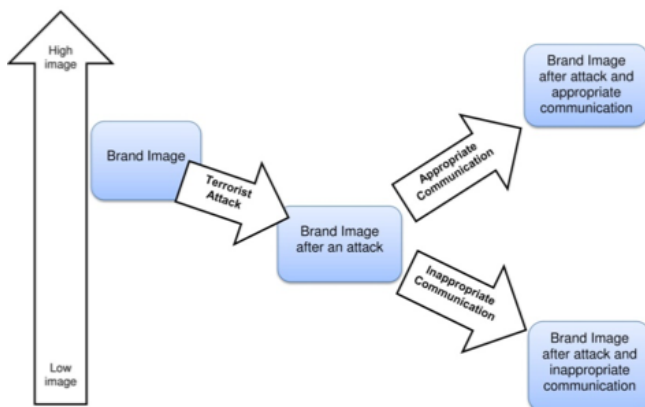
High image

Low image

Brand Image

Terrorist Attack

Brand Image after an attack

Appropriate Communication

Brand Image after attack and appropriate communication

Inappropriate Communication

Brand Image after attack and inappropriate communication